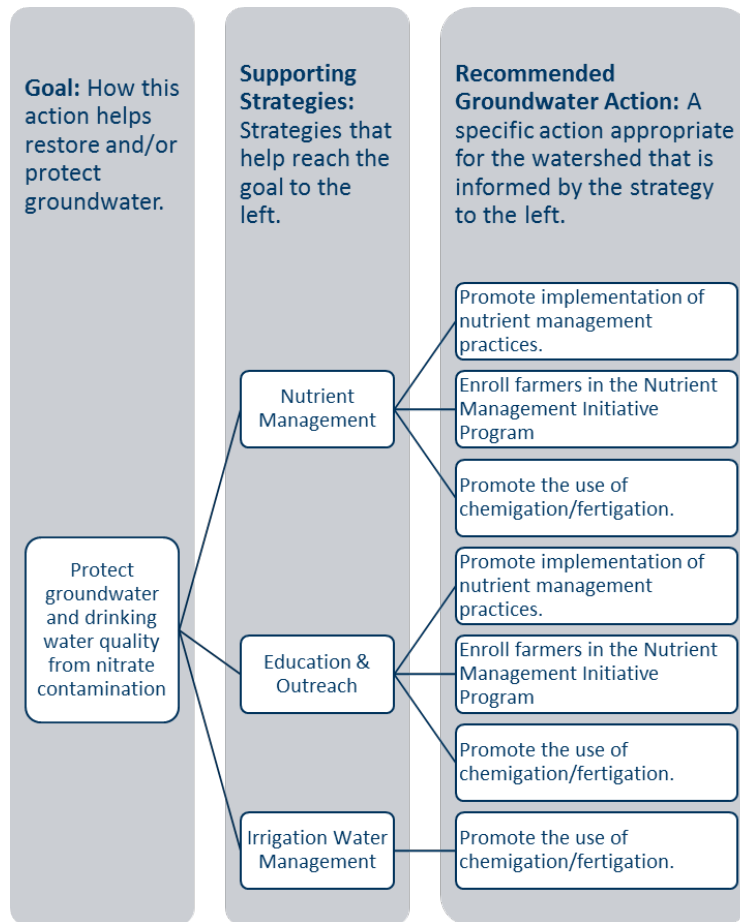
**Goal:** How this action helps restore and/or protect groundwater.

**Supporting Strategies:** Strategies that help reach the goal to the left.

**Recommended Groundwater Action:** A specific action appropriate for the watershed that is informed by the strategy to the left.

Protect groundwater and drinking water quality from nitrate contamination

Nutrient Management

Promote implementation of nutrient management practices.

Enroll farmers in the Nutrient Management Initiative Program

Promote the use of chemigation/fertigation.

Education & Outreach

Promote implementation of nutrient management practices.

Enroll farmers in the Nutrient Management Initiative Program

Promote the use of chemigation/fertigation.

Irrigation Water Management

Promote the use of chemigation/fertigation.